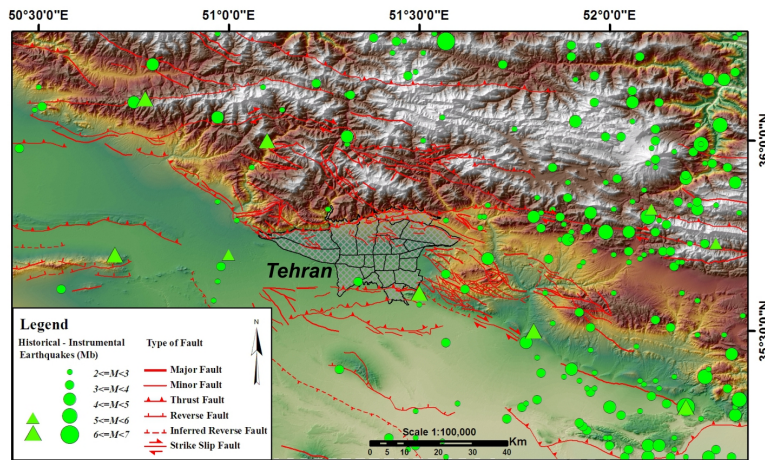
50°30'0"E
51°0'0"E
51°30'0"E
52°0'0"E
36°0'0"N
35°30'0"N

Tehran

Legend

Historical - Instrumental Earthquakes (Mb)

2<=M<3
3<=M<4
4<=M<5
5<=M<6
6<=M<7

Type of Fault

Major Fault
Minor Fault
Thrust Fault
Reverse Fault
Inferred Reverse Fault
Strike Slip Fault

N

Scale 1:100,000
0 5 10 20 30 40 Km